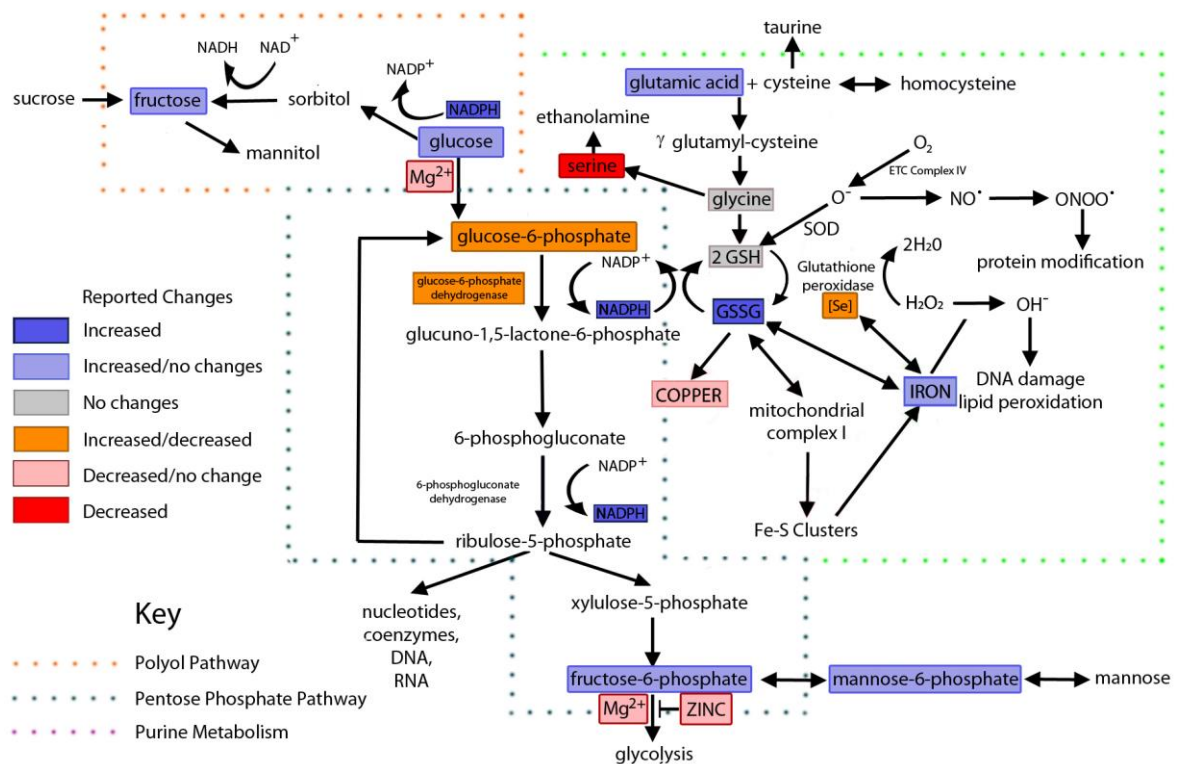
taurine

NADH NAD$^+$

NADP$^+$

glutamic acid + cysteine homocysteine

sucrose fructose sorbitol

NADPH

glucose

mannitol

ethanolamine

$\gamma$ glutamyl-cysteine

$O_2$

ETC Complex IV

$Mg^{2+}$

serine

glycine

$O^-$

$NO^\bullet$

$ONOO^\bullet$

SOD

glucose-6-phosphate

2 GSH

$2H_20$

NADP$^+$

protein modification

Glutathione peroxidase

Reported Changes

glucose-6-phosphate dehydrogenase

Increased

NADPH

GSSG

[Se]

$H_2O_2$

$OH^-$

glucuno-1,5-lactone-6-phosphate

Increased/no changes

No changes

COPPER

mitochondrial complex I

IRON

DNA damage lipid peroxidation

Increased/decreased

6-phosphogluconate

Decreased/no change

NADP$^+$

6-phosphogluconate dehydrogenase

Decreased

NADPH

ribulose-5-phosphate

Fe-S Clusters

Key

nucleotides, coenzymes, DNA, RNA

xylulose-5-phosphate

Polyol Pathway

Pentose Phosphate Pathway

fructose-6-phosphate

mannose-6-phosphate

mannose

$Mg^{2+}$

ZINC

Purine Metabolism

glycolysis